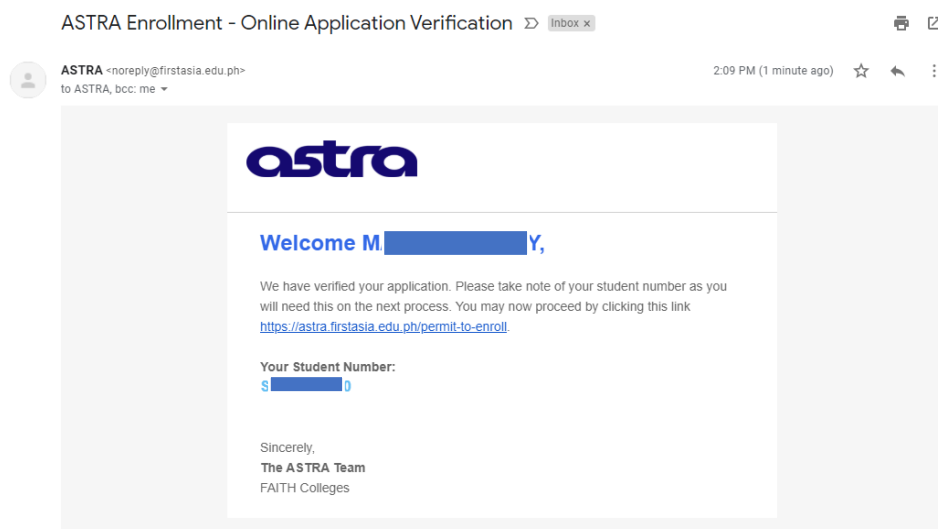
ASTRA Enrollment - Online Application Verification Inbox ×

ASTRA <noreply@firstasia.edu.ph>
to ASTRA, bcc: me

2:09 PM (1 minute ago)

astra

Welcome M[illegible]Y,

We have verified your application. Please take note of your student number as you will need this on the next process. You may now proceed by clicking this link https://astra.firstasia.edu.ph/permit-to-enroll.

Your Student Number:
S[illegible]0

Sincerely,
The ASTRA Team
FAITH Colleges